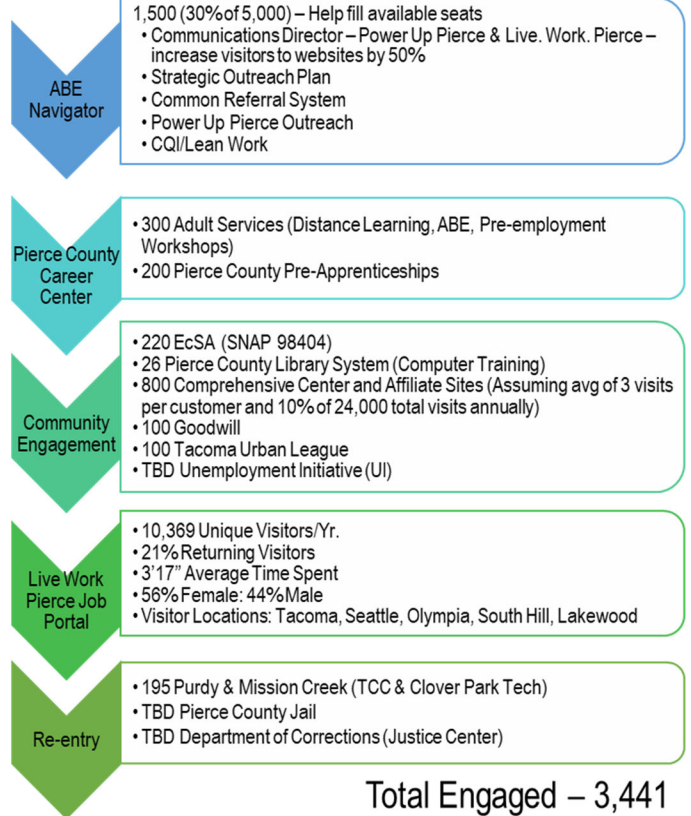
ABE Navigator

1,500 (30%of 5,000) – Help fill available seats
• Communications Director – Power Up Pierce & Live. Work. Pierce – increase visitors to websites by 50%
• Strategic Outreach Plan
• Common Referral System
• Power Up Pierce Outreach
• CQI/Lean Work

Pierce County Career Center

• 300 Adult Services (Distance Learning, ABE, Pre-employment Workshops)
• 200 Pierce County Pre-Apprenticeships

Community Engagement

• 220 EcSA (SNAP 98404)
• 26 Pierce County Library System (Computer Training)
• 800 Comprehensive Center and Affiliate Sites (Assuming avg of 3 visits per customer and 10% of 24,000 total visits annually)
• 100 Goodwill
• 100 Tacoma Urban League
• TBD Unemployment Initiative (UI)

Live Work Pierce Job Portal

• 10,369 Unique Visitors/Yr.
• 21% Returning Visitors
• 3'17" Average Time Spent
• 56% Female: 44% Male
• Visitor Locations: Tacoma, Seattle, Olympia, South Hill, Lakewood

Re-entry

• 195 Purdy & Mission Creek (TCC & Clover Park Tech)
• TBD Pierce County Jail
• TBD Department of Corrections (Justice Center)

Total Engaged – 3,441